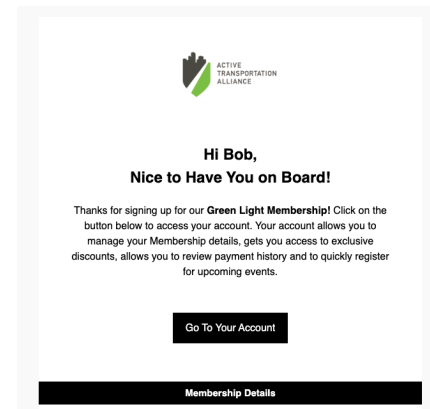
ACTIVE TRANSPORTATION ALLIANCE

Hi Bob,
Nice to Have You on Board!

Thanks for signing up for our **Green Light Membership!** Click on the button below to access your account. Your account allows you to manage your Membership details, gets you access to exclusive discounts, allows you to review payment history and to quickly register for upcoming events.

Go To Your Account

Membership Details